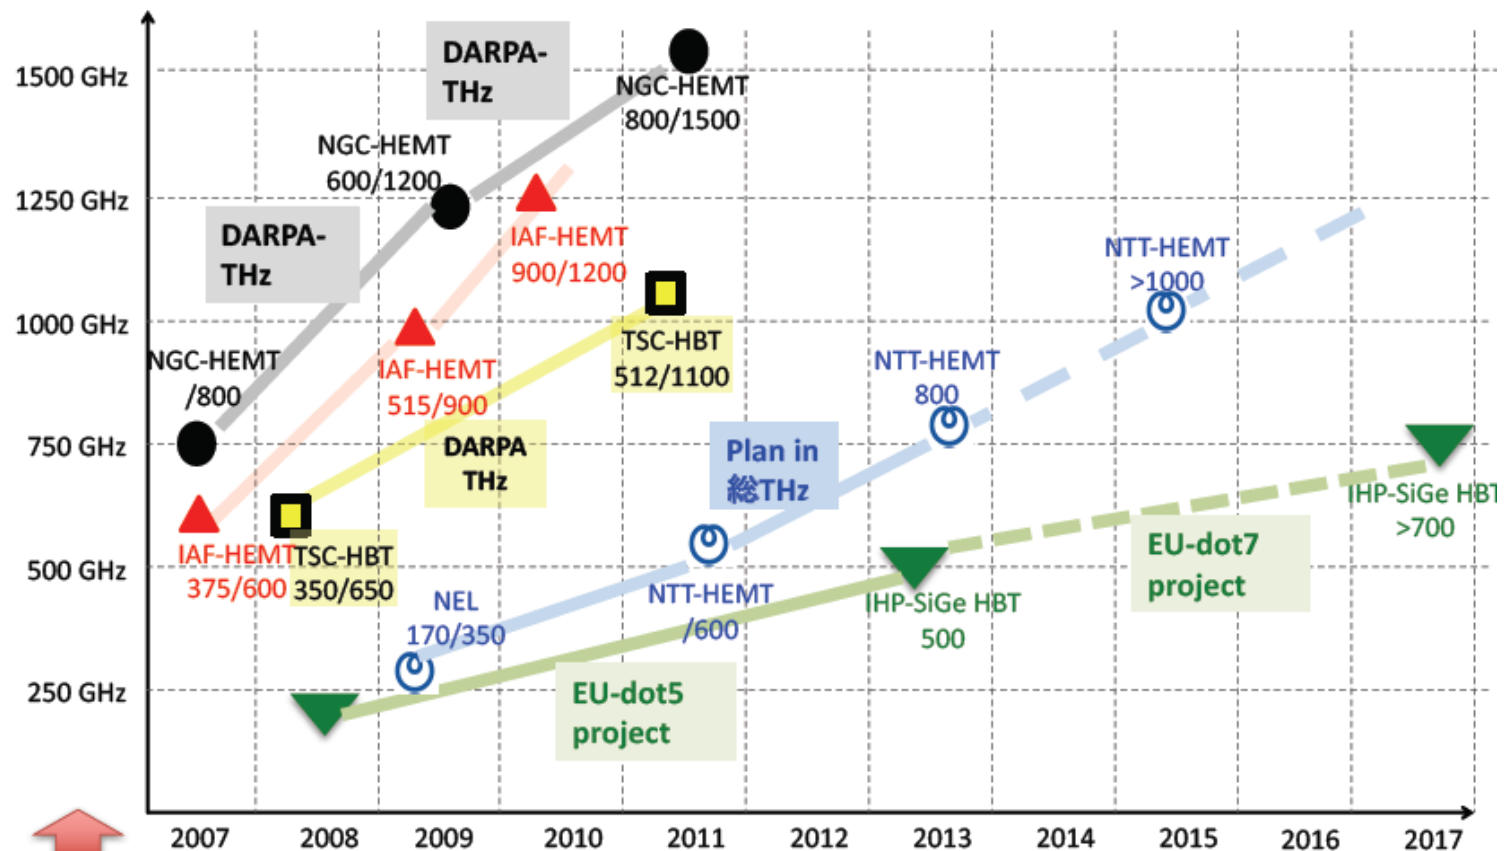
1500 GHz
1250 GHz
1000 GHz
750 GHz
500 GHz
250 GHz

DARPA-THz
NGC-HEMT 800/1500
NGC-HEMT 600/1200
DARPA-THz
IAF-HEMT 900/1200
NTT-HEMT >1000
NGC-HEMT /800
IAF-HEMT 515/900
TSC-HBT 512/1100
NTT-HEMT 800
DARPA THz
Plan in 総THz
IHP-SiGe HBT >700
IAF-HEMT 375/600
TSC-HBT 350/650
EU-dot7 project
NEL 170/350
NTT-HEMT /600
IHP-SiGe HBT 500
EU-dot5 project

2007
2008
2009
2010
2011
2012
2013
2014
2015
2016
2017